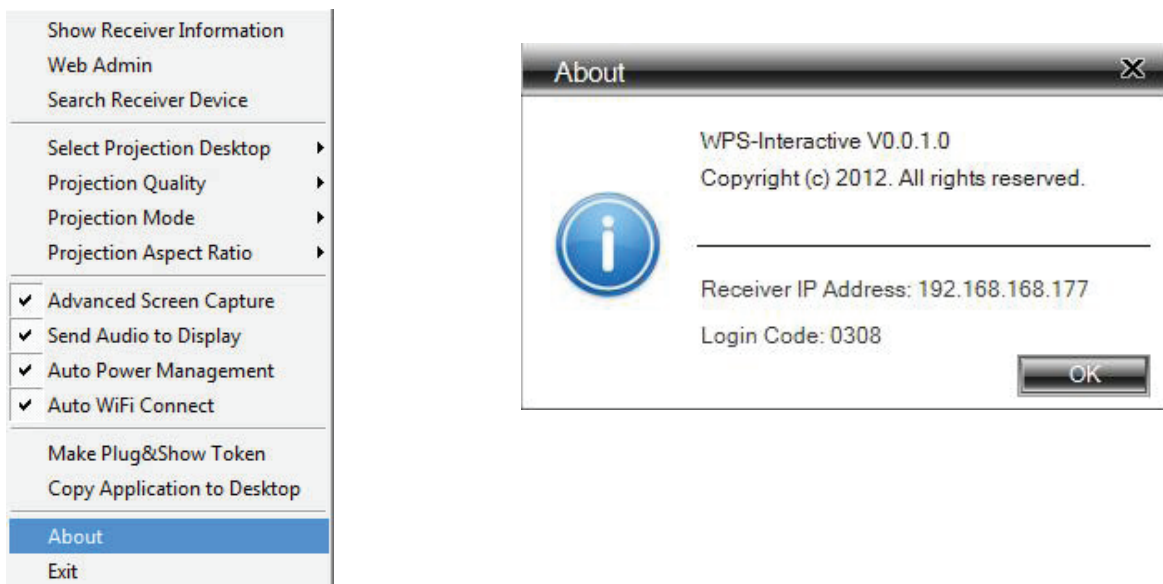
Show Receiver Information
Web Admin
Search Receiver Device

Select Projection Desktop
Projection Quality
Projection Mode
Projection Aspect Ratio

✔ Advanced Screen Capture
✔ Send Audio to Display
✔ Auto Power Management
✔ Auto WiFi Connect

Make Plug&Show Token
Copy Application to Desktop

About
Exit

About

WPS-Interactive V0.0.1.0
Copyright (c) 2012. All rights reserved.

Receiver IP Address: 192.168.168.177
Login Code: 0308

OK